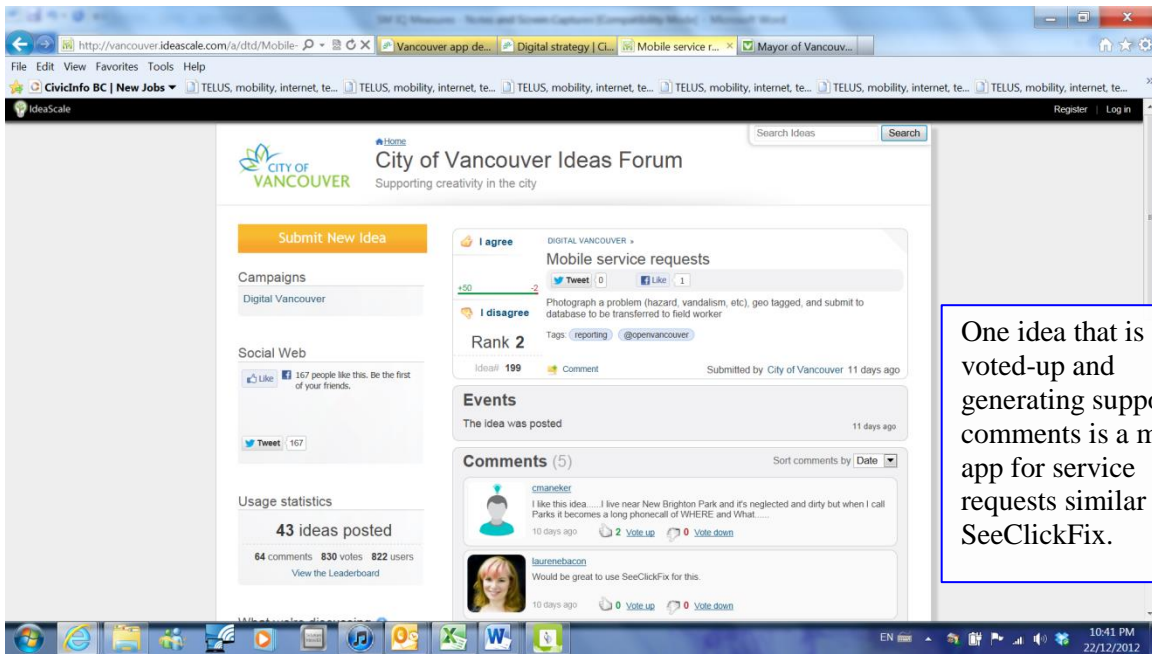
http://vancouver.ideascale.com/a/dtd/Mobile-

Vancouver app de... Digital strategy | Ci... Mobile service r... Mayor of Vancouv...

File Edit View Favorites Tools Help

CivicInfo BC | New Jobs TELUS, mobility, internet, te... TELUS, mobility, internet, te... TELUS, mobility, internet, te... TELUS, mobility, internet, te... TELUS, mobility, internet, te... TELUS, mobility, internet, te... TELUS, mobility, internet, te...

IdeaScale

Register | Log in

Home

CITY OF VANCOUVER

City of Vancouver Ideas Forum

Supporting creativity in the city

Search Ideas Search

Submit New Idea

Campaigns

Digital Vancouver

Social Web

Like 167 people like this. Be the first of your friends.

Tweet 167

Usage statistics

43 ideas posted

64 comments 830 votes 822 users

View the Leaderboard

I agree

+50 -2

I disagree

Rank 2

Idea# 199

DIGITAL VANCOUVER »

Mobile service requests

Tweet 0 Like 1

Photograph a problem (hazard, vandalism, etc), geo tagged, and submit to database to be transferred to field worker

Tags: reporting @openvancouver

Comment

Submitted by City of Vancouver 11 days ago

Events

The idea was posted 11 days ago

Comments (5)

Sort comments by Date

cmaneker

I like this idea.....I live near New Brighton Park and it's neglected and dirty but when I call Parks it becomes a long phonecall of WHERE and What.....

10 days ago 2 Vote up 0 Vote down

laurenebacon

Would be great to use SeeClickFix for this.

10 days ago 0 Vote up 0 Vote down

One idea that is voted-up and generating suppo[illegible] comments is a m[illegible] app for service requests similar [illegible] SeeClickFix.

EN 10:41 PM 22/12/2012